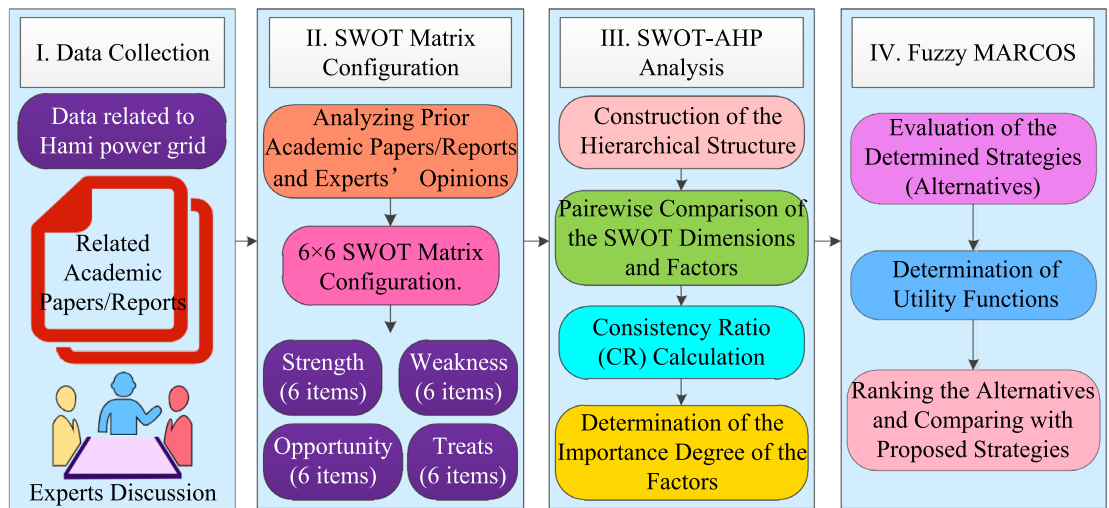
I. Data Collection

Data related to Hami power grid

Related Academic Papers/Reports

Experts Discussion

II. SWOT Matrix Configuration

Analyzing Prior Academic Papers/Reports and Experts’ Opinions

6×6 SWOT Matrix Configuration.

Strength (6 items)

Weakness (6 items)

Opportunity (6 items)

Treats (6 items)

III. SWOT-AHP Analysis

Construction of the Hierarchical Structure

Pairewise Comparison of the SWOT Dimensions and Factors

Consistency Ratio (CR) Calculation

Determination of the Importance Degree of the Factors

IV. Fuzzy MARCOS

Evaluation of the Determined Strategies (Alternatives)

Determination of Utility Functions

Ranking the Alternatives and Comparing with Proposed Strategies